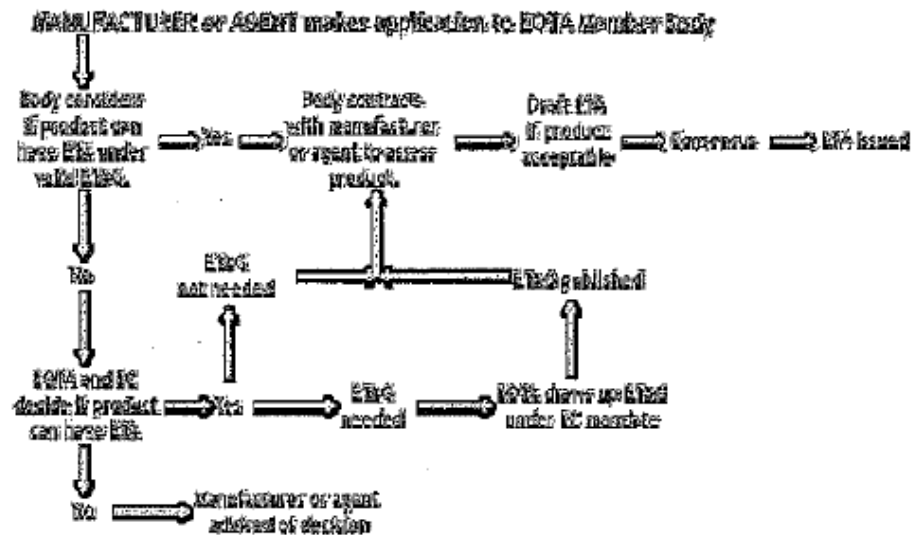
MANUFACTURER or AGENT makes application to EOTA Member Body

Body considers if product can have ETA under valid ETAG.

Yes

Body contracts with manufacturer or agent to assess product.

Draft ETA if product acceptable

Consensus

ETA issued

No

ETAG not needed

ETAG published

EOTA and EC decide if product can have ETA

Yes

ETAG needed

EOTA draws up ETAG under EC mandate

No

Manufacturer or agent advised of decision